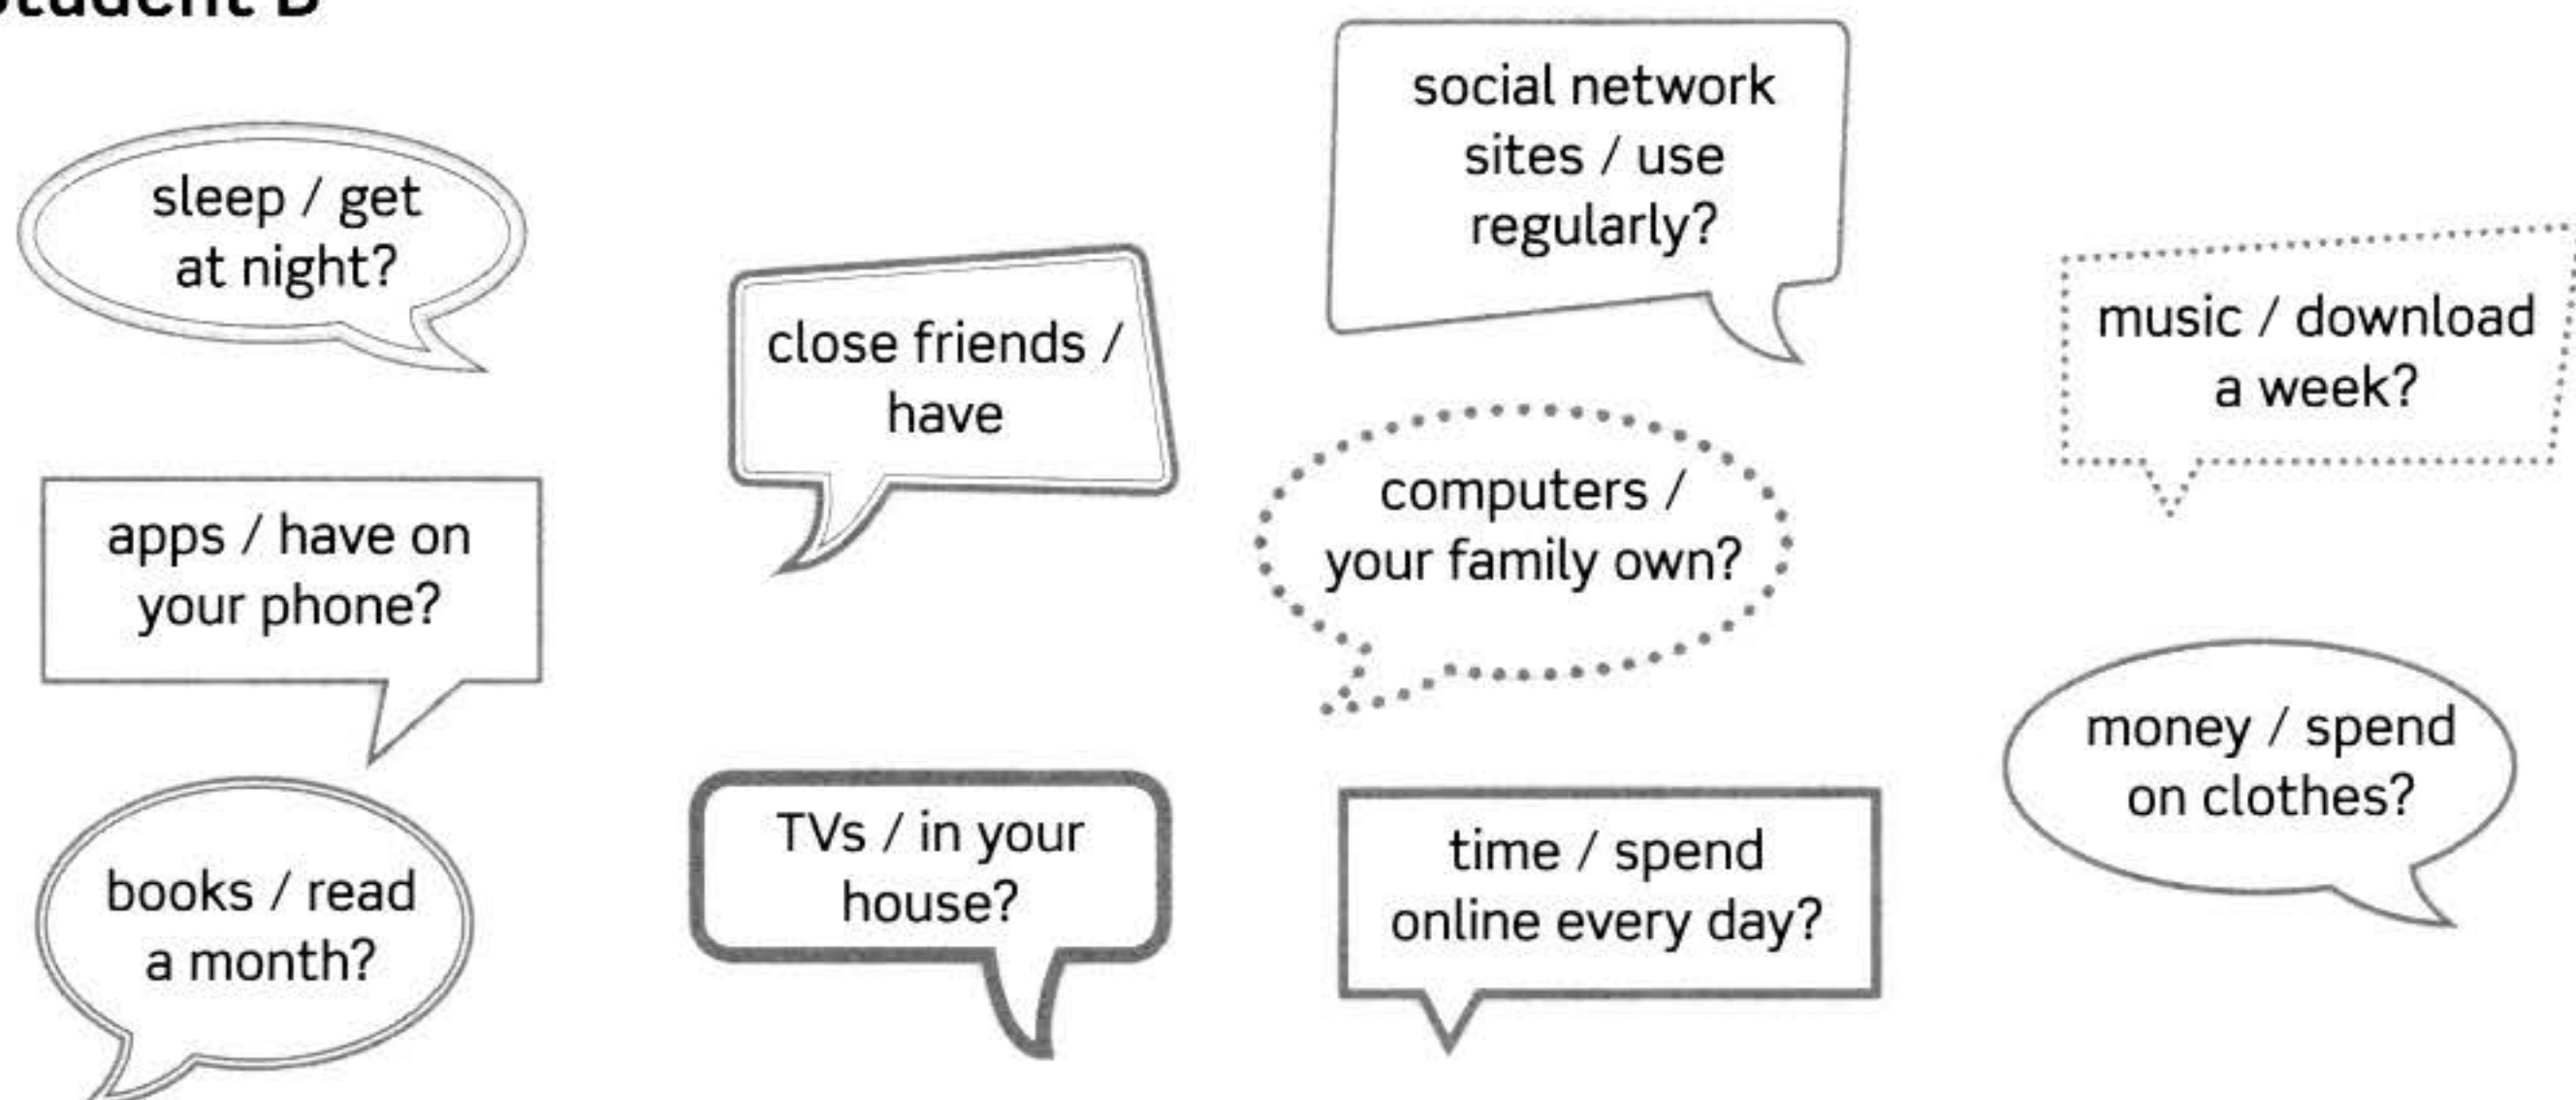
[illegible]tudent B

sleep / get at night?

close friends / have

social network sites / use regularly?

music / download a week?

apps / have on your phone?

computers / your family own?

money / spend on clothes?

books / read a month?

TVs / in your house?

time / spend online every day?